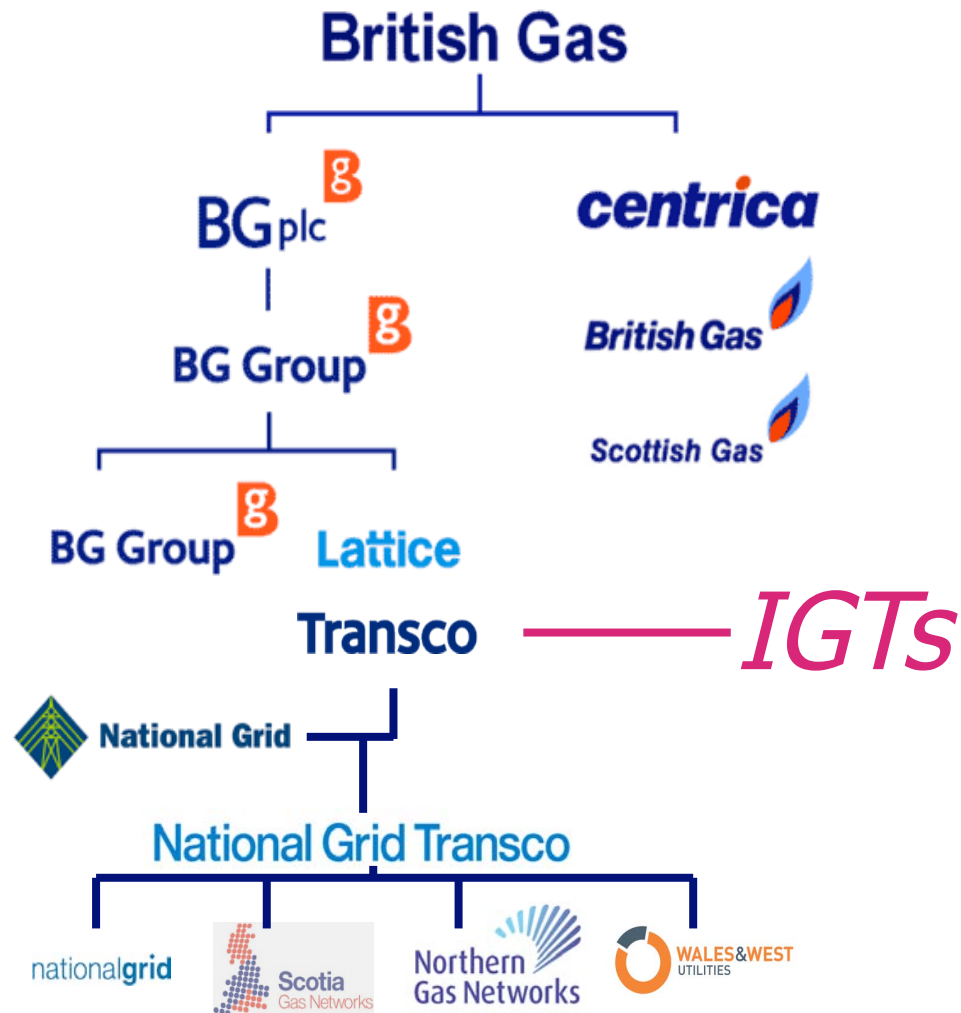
British Gas

BG plc g

centrica

BG Group g

British Gas

Scottish Gas

BG Group g

Lattice

Transco

IGTs

National Grid

National Grid Transco

nationalgrid

Scotia Gas Networks

Northern Gas Networks

WALES&WEST UTILITIES